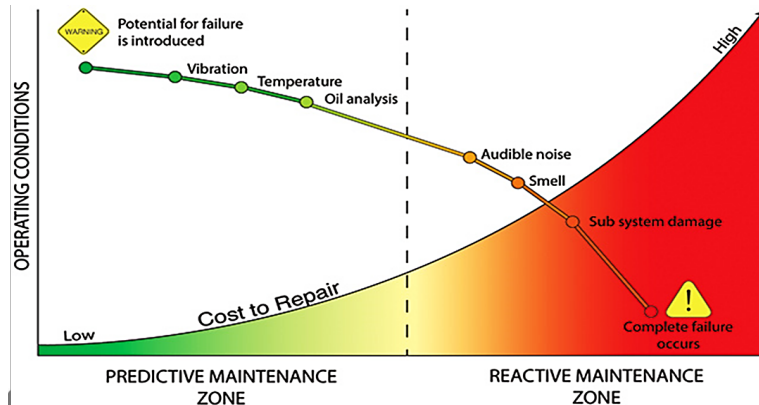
WARNING

Potential for failure is introduced

Vibration

Temperature

Oil analysis

Audible noise

Smell

Sub system damage

!

Complete failure occurs

High

OPERATING CONDITIONS

Cost to Repair

Low

PREDICTIVE MAINTENANCE ZONE

REACTIVE MAINTENANCE ZONE